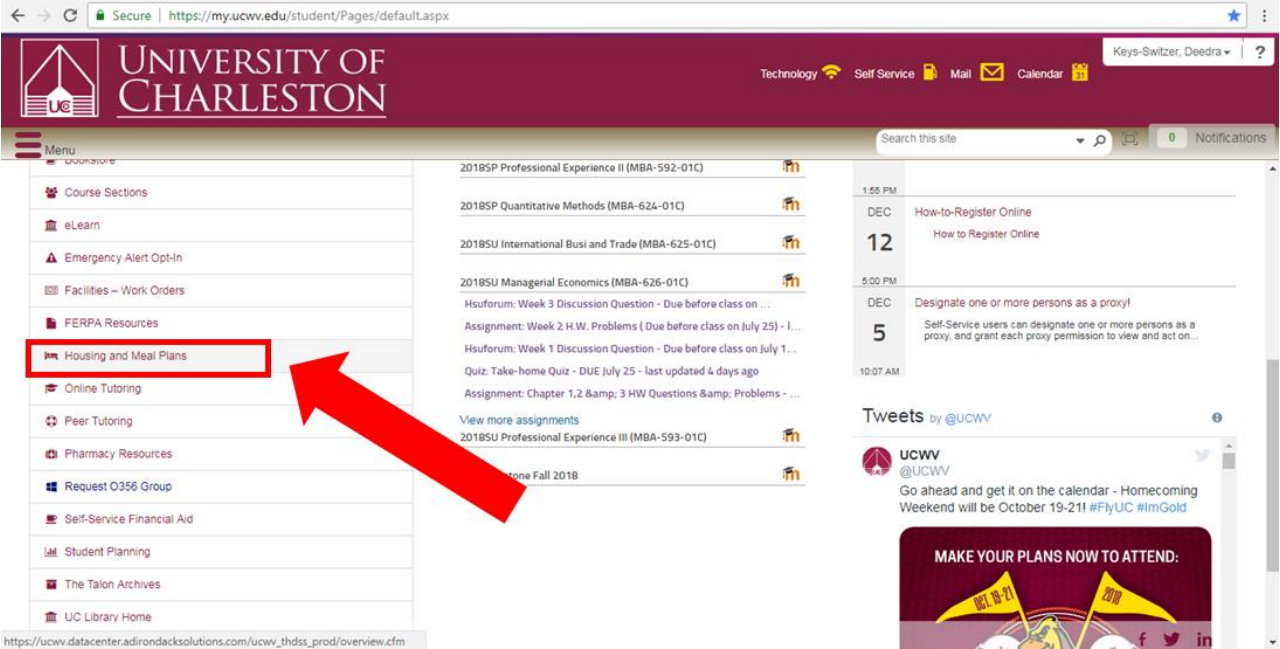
Secure | https://my.ucwv.edu/student/Pages/default.aspx

UC UNIVERSITY OF CHARLESTON

Technology Self Service Mail Calendar 31

Keys-Switzer, Deedra ▾ | ?

Menu

Search this site

0 Notifications

Bookstore
Course Sections
eLearn
Emergency Alert Opt-In
Facilities – Work Orders
FERPA Resources
Housing and Meal Plans
Online Tutoring
Peer Tutoring
Pharmacy Resources
Request O356 Group
Self-Service Financial Aid
Student Planning
The Talon Archives
UC Library Home

2018SP Professional Experience II (MBA-592-01C)
2018SP Quantitative Methods (MBA-624-01C)
2018SU International Busi and Trade (MBA-625-01C)
2018SU Managerial Economics (MBA-626-01C)
Hsuforum: Week 3 Discussion Question - Due before class on ...
Assignment: Week 2 H.W. Problems ( Due before class on July 25) - I...
Hsuforum: Week 1 Discussion Question - Due before class on July 1...
Quiz: Take-home Quiz - DUE July 25 - last updated 4 days ago
Assignment: Chapter 1,2 &amp; 3 HW Questions &amp; Problems - ...
View more assignments
2018SU Professional Experience III (MBA-593-01C)
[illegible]tone Fall 2018

1:55 PM
DEC 12
How-to-Register Online
How to Register Online
5:00 PM
DEC 5
Designate one or more persons as a proxy!
Self-Service users can designate one or more persons as a proxy, and grant each proxy permission to view and act on...
10:07 AM

Tweets by @UCWV

UCWV
@UCWV
Go ahead and get it on the calendar - Homecoming Weekend will be October 19-21! #FlyUC #ImGold

MAKE YOUR PLANS NOW TO ATTEND:
OCT. 19-21
2018

https://ucwv.datacenter.adirondacksolutions.com/ucwv_thdss_prod/overview.cfm